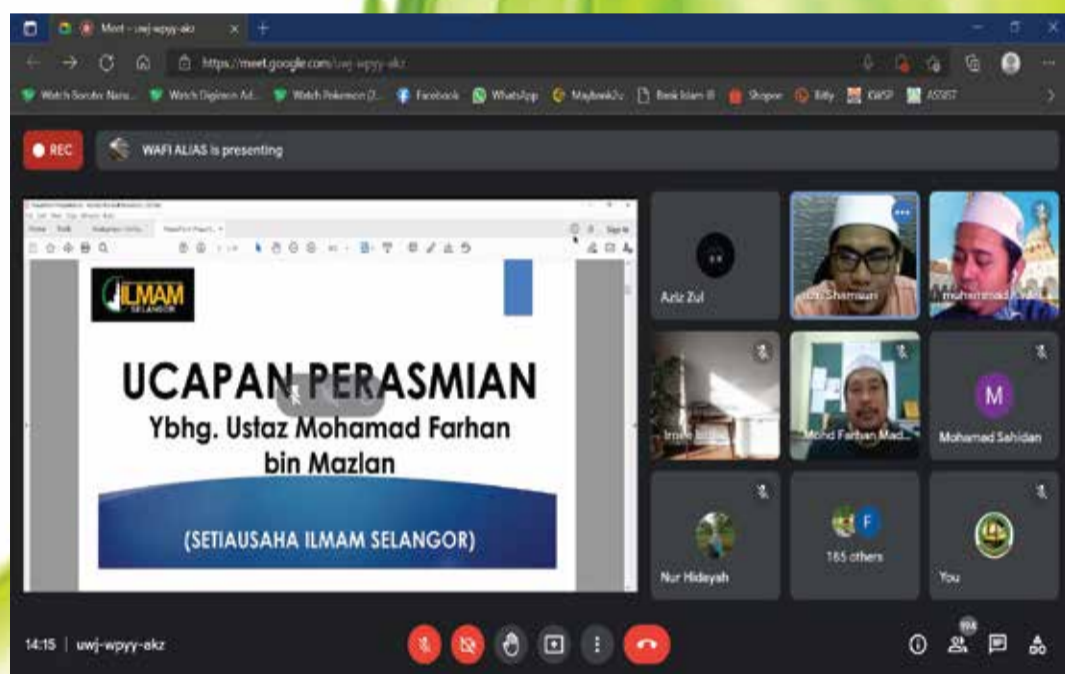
Meet - uwj-wpyy-akz

https://meet.google.com/uwj-wpyy-akz

Watch Boruto: Naru... Watch Digimon Ad... Watch Pokemon (2... Facebook WhatsApp Maybank2u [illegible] Shopee Bitly KWSP ASSIST

REC

WAFI ALIAS is presenting

ILMAM SELANGOR

UCAPAN PERASMIAN

Ybhg. Ustaz Mohamad Farhan bin Mazlan

(SETIAUSAHA ILMAM SELANGOR)

Aziz Zul

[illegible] Shamsuri

muhammad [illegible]

Imran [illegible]

Mohd Farhan Mad...

M

Mohamed Sahidan

Nur Hideyah

F

165 others

You

14:15 | uwj-wpyy-akz

168